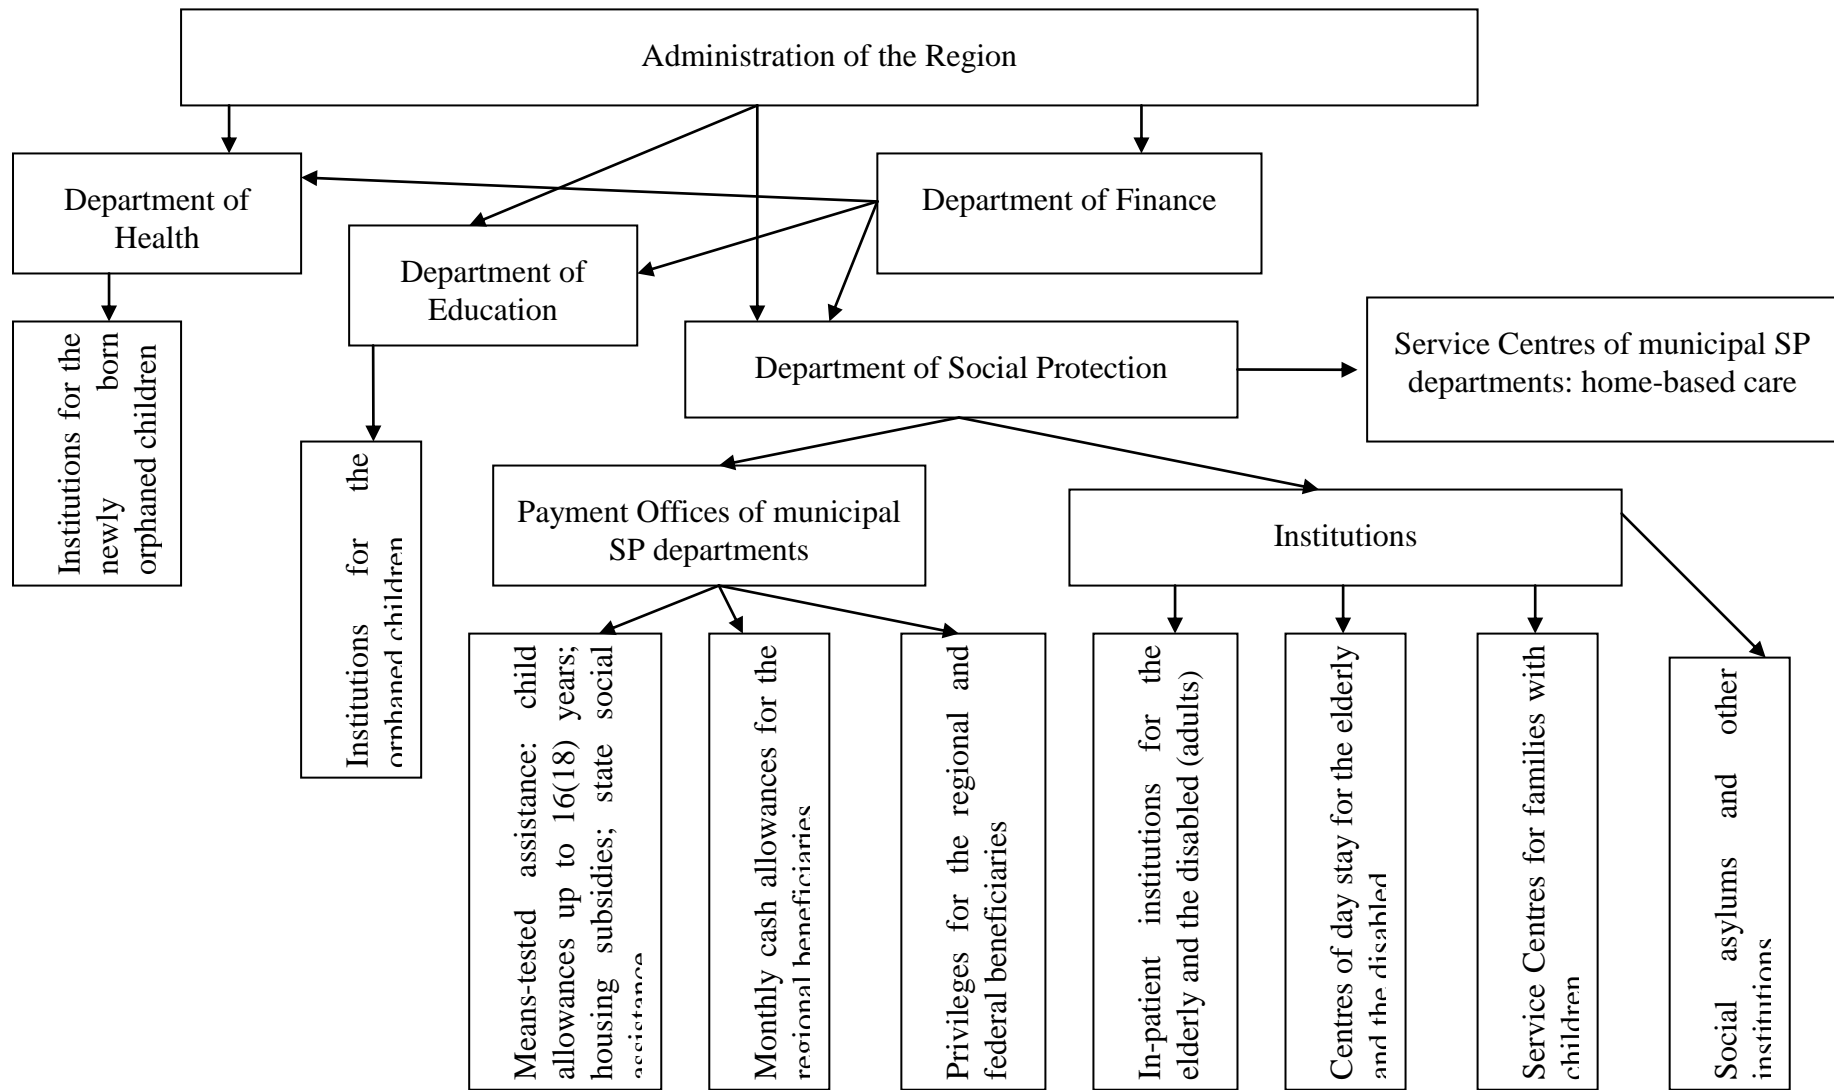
Administration of the Region

Department of Health

Department of Education

Department of Finance

Department of Social Protection

Service Centres of municipal SP departments: home-based care

Institutions for the newly born orphaned children

Institutions for the orphaned children

Payment Offices of municipal SP departments

Institutions

Means-tested assistance: child allowances up to 16(18) years; housing subsidies; state social assistance

Monthly cash allowances for the regional beneficiaries

Privileges for the regional and federal beneficiaries

In-patient institutions for the elderly and the disabled (adults)

Centres of day stay for the elderly and the disabled

Service Centres for families with children

Social asylums and other institutions